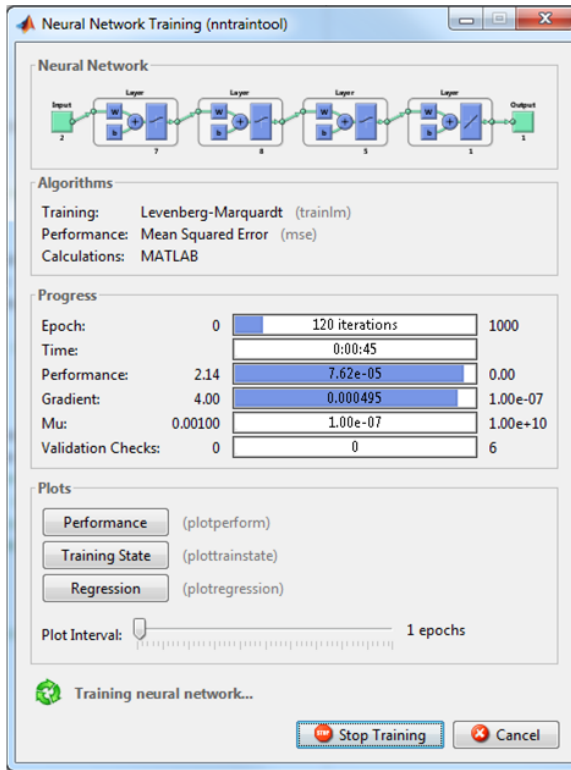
Neural Network Training (nntraintool)

Neural Network

Input
2
Layer
W
b
7
Layer
W
b
8
Layer
W
b
5
Layer
W
b
1
Output
1

Algorithms

Training: Levenberg-Marquardt (trainlm)
Performance: Mean Squared Error (mse)
Calculations: MATLAB

Progress

| | | | |
|---|---|---|---|
| Epoch: | 0 | 120 iterations | 1000 |
| Time: | | 0:00:45 | |
| Performance: | 2.14 | 7.62e-05 | 0.00 |
| Gradient: | 4.00 | 0.000495 | 1.00e-07 |
| Mu: | 0.00100 | 1.00e-07 | 1.00e+10 |
| Validation Checks: | 0 | 0 | 6 |

Plots

Performance (plotperform)
Training State (plottrainstate)
Regression (plotregression)

Plot Interval: 1 epochs

Training neural network...

Stop Training
Cancel